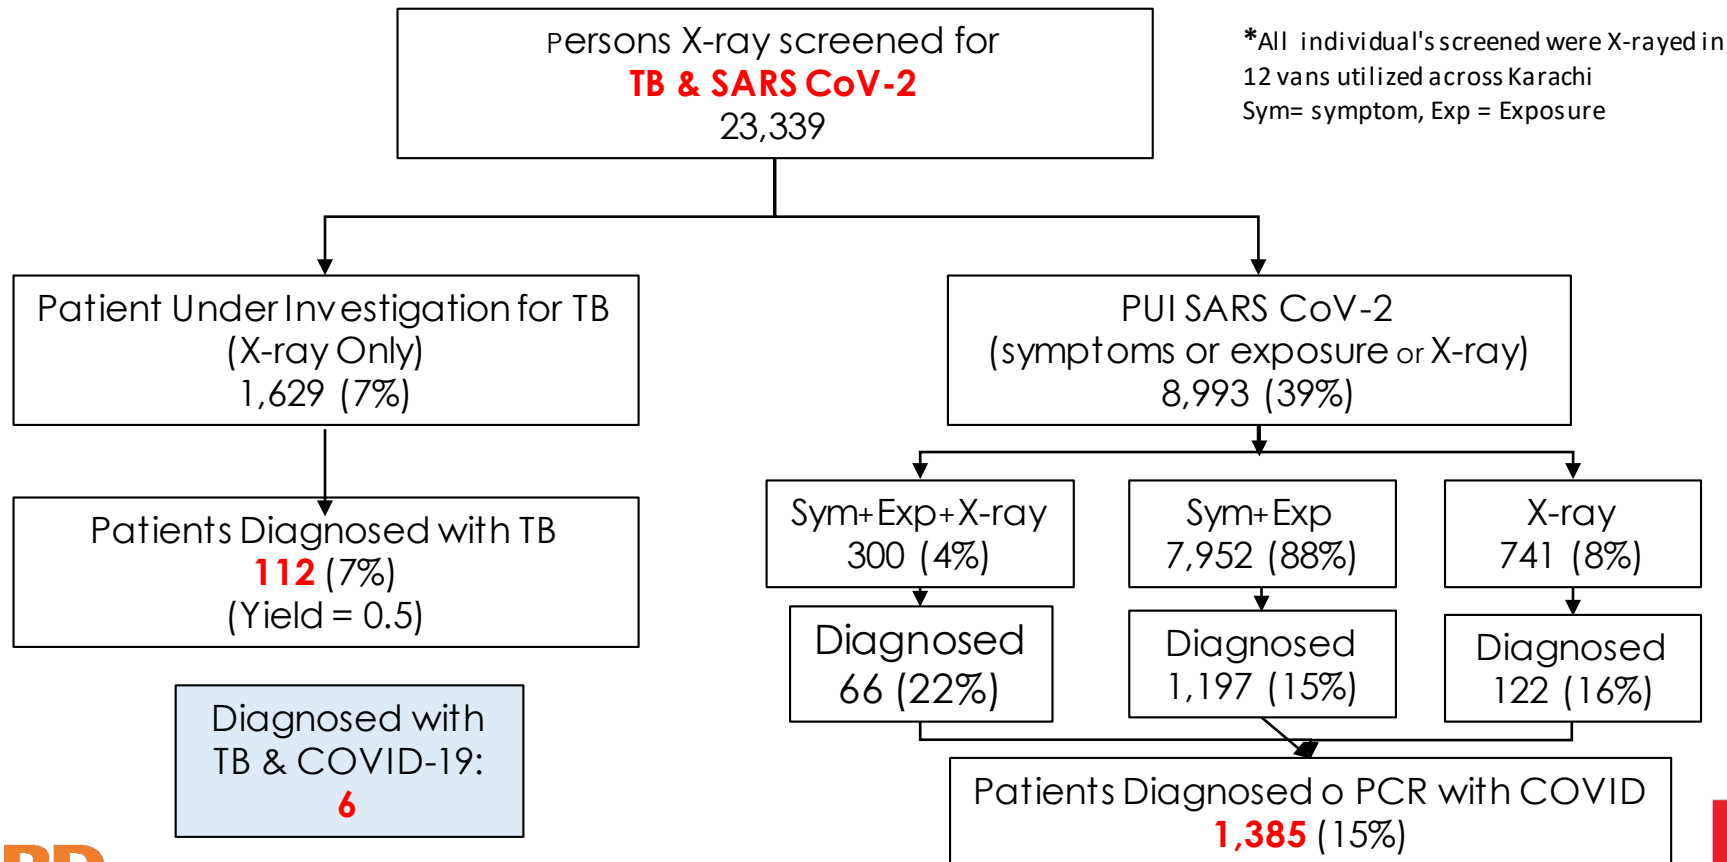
Persons X-ray screened for
TB & SARS CoV-2
23,339

*All individual's screened were X-rayed in 12 vans utilized across Karachi
Sym= symptom, Exp = Exposure

Patient Under Investigation for TB
(X-ray Only)
1,629 (7%)

Patients Diagnosed with TB
112 (7%)
(Yield = 0.5)

Diagnosed with
TB & COVID-19:
6

PUI SARS CoV-2
(symptoms or exposure or X-ray)
8,993 (39%)

Sym+Exp+X-ray
300 (4%)

Sym+Exp
7,952 (88%)

X-ray
741 (8%)

Diagnosed
66 (22%)

Diagnosed
1,197 (15%)

Diagnosed
122 (16%)

Patients Diagnosed o PCR with COVID
1,385 (15%)